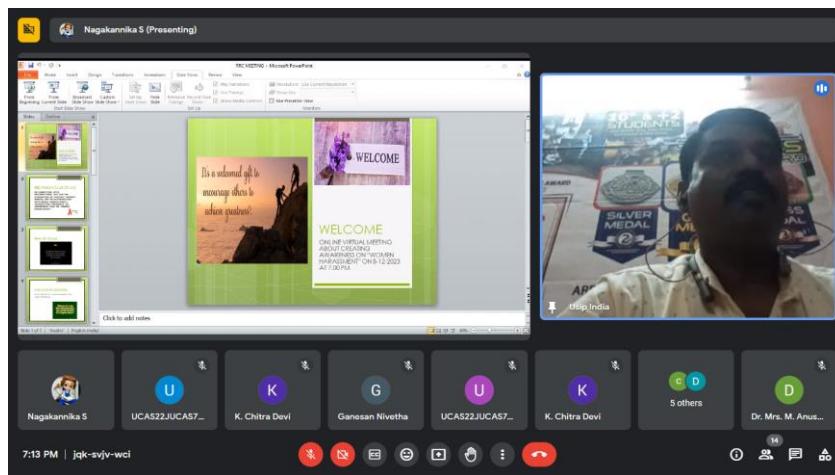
Nagakannika S (Presenting)

PPC MEETING - Microsoft PowerPoint

File Home Insert Design Transitions Animations Slide Show Review View

From Beginning From Current Slide Broadcast Slide Show Custom Slide Show Set Up Slide Show Hide Slide Rehearse Timings Record Slide Show Play Narrations Use Timings Show Media Controls Resolution: Use Current Resolution Show On: Use Presenter View

Start Slide Show Set Up Monitors

Slides Outline

It is a welcomed gift to encourage others to achieve greatness

WELCOME

WELCOME

ONLINE VIRTUAL MEETING ABOUT CREATING AWARENESS ON "WOMEN HARASSMENT" ON 6-12-2023 AT 7.00 PM

Click to add notes

Slide 1 of 3 "Studio" English (India)

SILVER MEDAL

Usip India

Nagakannika S

U
UCAS22JUCAS7...

K
K. Chitra Devi

G
Ganesan Nivetha

U
UCAS22JUCAS7...

K
K. Chitra Devi

C D
5 others

D
Dr. Mrs. M. Anus...

7:13 PM | jqk-svjv-wci

14